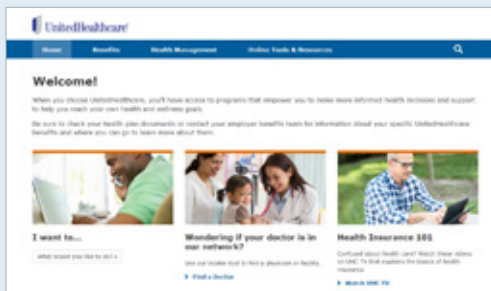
UnitedHealthcare

Home Benefits Health Management Online Tools & Resources

Welcome!

When you choose UnitedHealthcare, you'll have access to programs that empower you to make more informed health decisions and support to help you reach your own health and wellness goals.

Be sure to check your health plan documents or contact your employer benefits team for information about your specific UnitedHealthcare benefits and where you can go to learn more about them.

I want to...

What would you like to do? ▾

Wondering if your doctor is in our network?

Use our lookup tool to find a physician or facility.

▸ Find a Doctor

Health Insurance 101

Confused about health care? Watch these videos on UHC TV that explains the basics of health insurance.

▸ Watch UHC TV